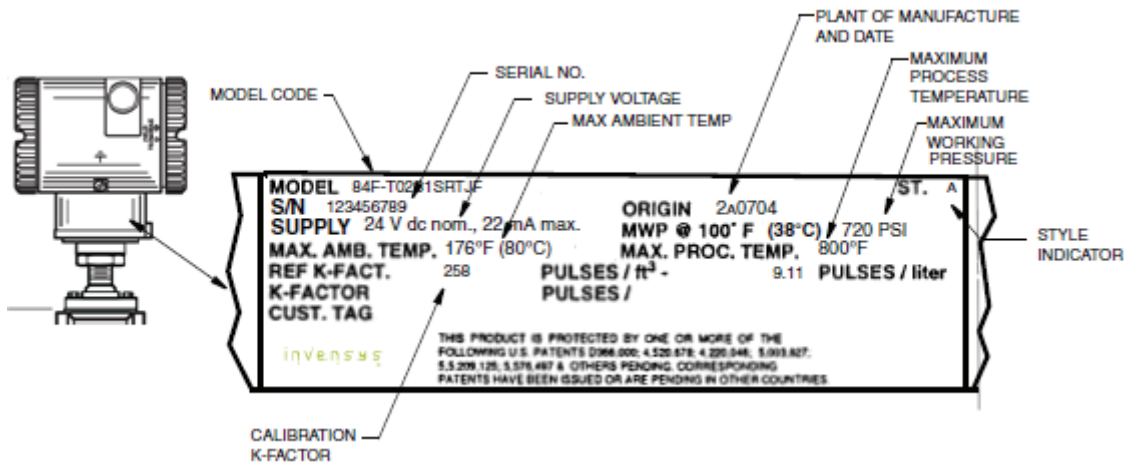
PLANT OF MANUFACTURE AND DATE

MAXIMUM PROCESS TEMPERATURE

SERIAL NO.

SUPPLY VOLTAGE

MODEL CODE

MAX AMBIENT TEMP

MAXIMUM WORKING PRESSURE

MODEL 84F-T02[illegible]1SRTJF

ST. A

S/N 123456789

ORIGIN 2A0704

SUPPLY 24 V dc nom., 22 mA max.

MWP @ 100° F (38°C) 720 PSI

MAX. AMB. TEMP. 176°F (80°C)

MAX. PROC. TEMP. 800°F

REF K-FACT. 258 PULSES / $ft^3$ - 9.11 PULSES / liter

K-FACTOR PULSES /

CUST. TAG

invensys

THIS PRODUCT IS PROTECTED BY ONE OR MORE OF THE FOLLOWING U.S. PATENTS D366,000; 4,520,678; 4,220,046; 5,003,827; 5,5,209,125; 5,576,497 & OTHERS PENDING. CORRESPONDING PATENTS HAVE BEEN ISSUED OR ARE PENDING IN OTHER COUNTRIES

STYLE INDICATOR

CALIBRATION K-FACTOR